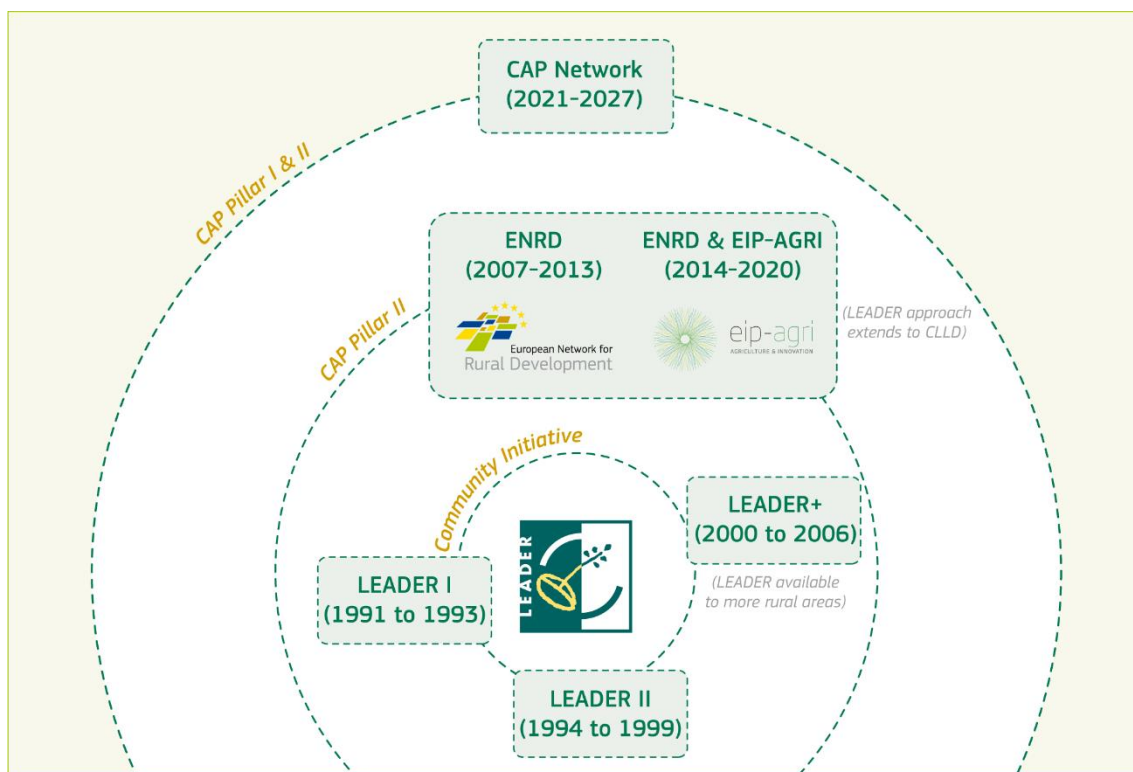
CAP Network
(2021-2027)

CAP Pillar I & II

CAP Pillar II

ENRD
(2007-2013)

European Network for
Rural Development

ENRD & EIP-AGRI
(2014-2020)

eip-agri
AGRICULTURE & INNOVATION

(LEADER approach extends to CLLD)

Community Initiative

LEADER+
(2000 to 2006)

(LEADER available to more rural areas)

LEADER

LEADER I
(1991 to 1993)

LEADER II
(1994 to 1999)